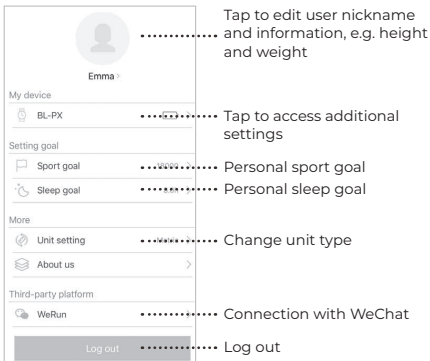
Emma >

My device

BL-PX

Setting goal

Sport goal

Sleep goal

More

Unit setting

About us

Third-party platform

WeRun

Log out

Tap to edit user nickname and information, e.g. height and weight

Tap to access additional settings

Personal sport goal

Personal sleep goal

Change unit type

Connection with WeChat

Log out